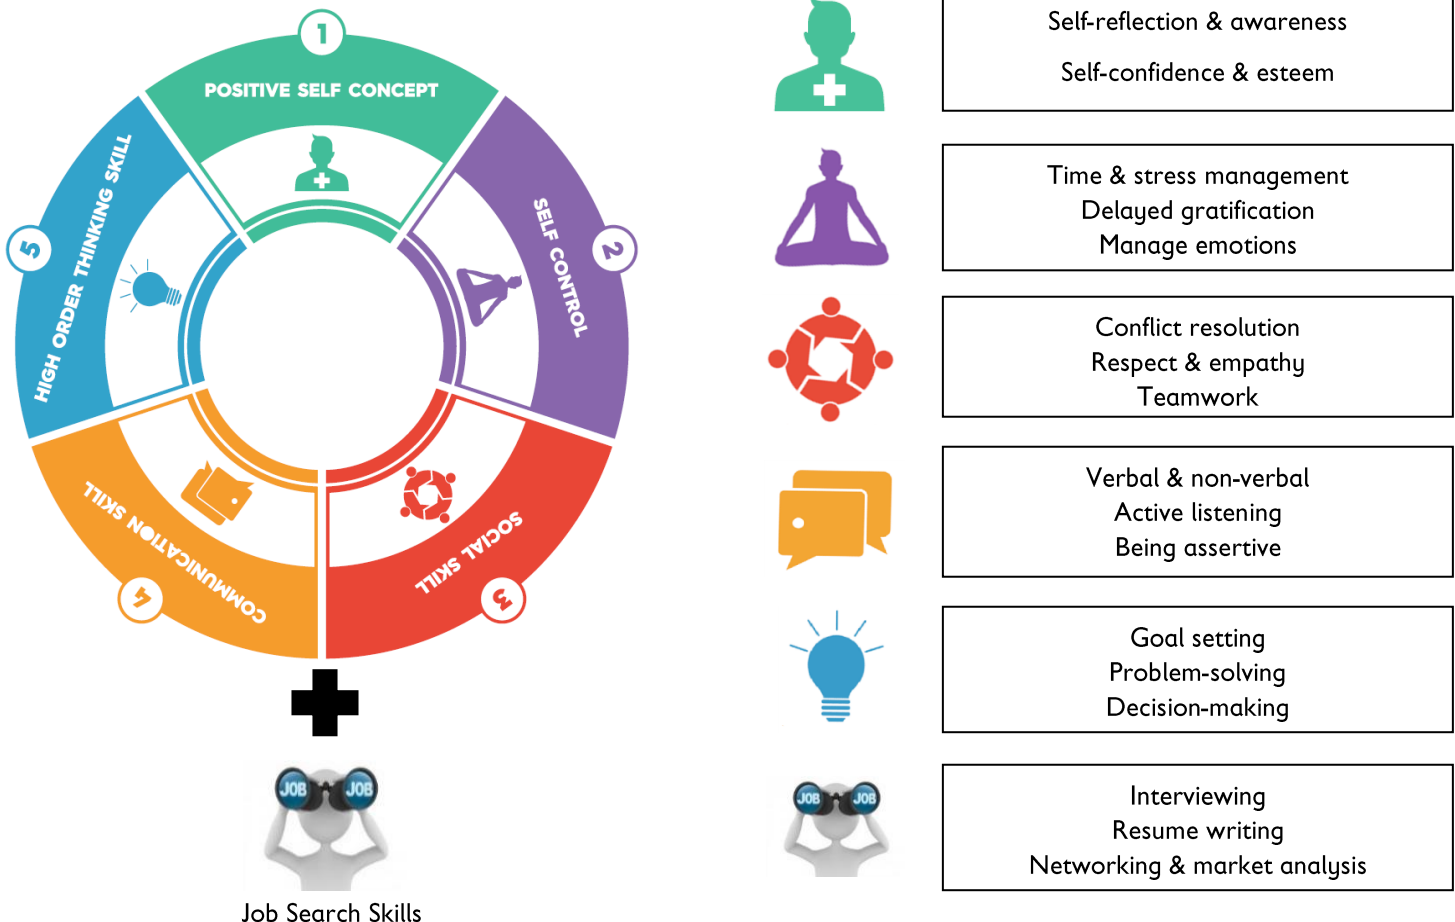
1
POSITIVE SELF CONCEPT
2
SELF CONTROL
3
SOCIAL SKILL
4
COMMUNICATION SKILL
5
HIGH ORDER THINKING SKILL

JOB JOB
Job Search Skills

Self-reflection & awareness
Self-confidence & esteem

Time & stress management
Delayed gratification
Manage emotions

Conflict resolution
Respect & empathy
Teamwork

Verbal & non-verbal
Active listening
Being assertive

Goal setting
Problem-solving
Decision-making

JOB JOB
Interviewing
Resume writing
Networking & market analysis